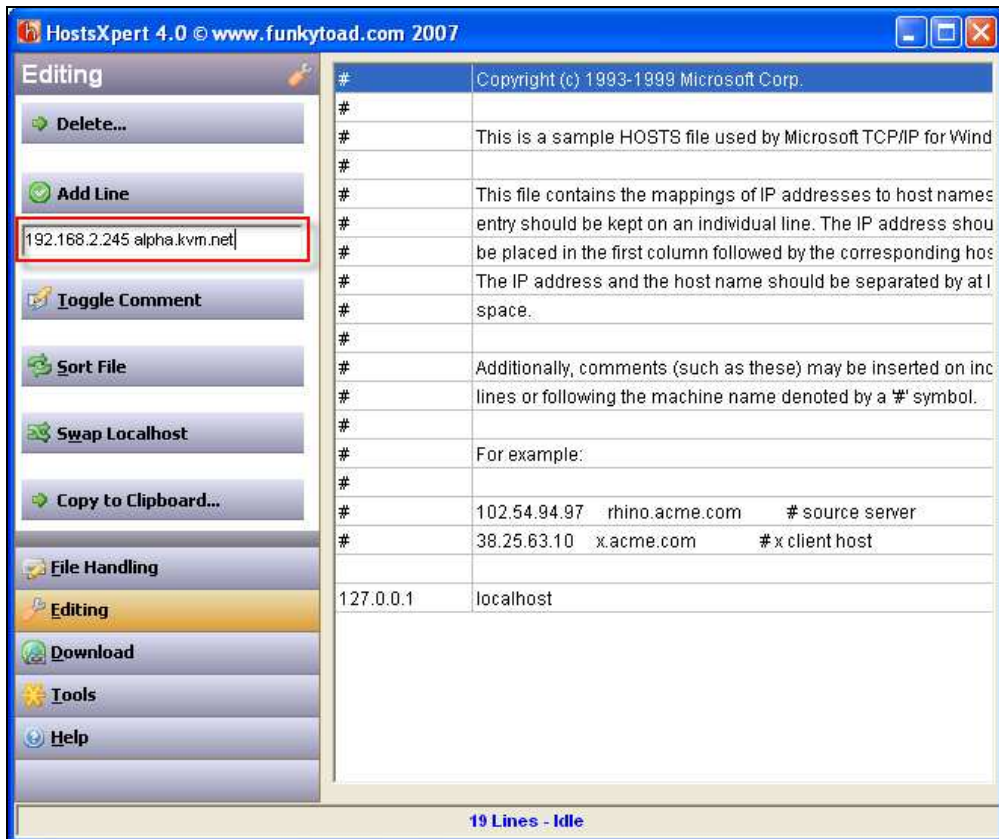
HostsXpert 4.0 © www.funkytoad.com 2007

Editing

Delete...

Add Line

192.168.2.245 alpha.kvm.net

Toggle Comment

Sort File

Swap Localhost

Copy to Clipboard...

File Handling

Editing

Download

Tools

Help

| | |
|---|---|
| # | Copyright (c) 1993-1999 Microsoft Corp. |
| # | |
| # | This is a sample HOSTS file used by Microsoft TCP/IP for Wind |
| # | |
| # | This file contains the mappings of IP addresses to host names |
| # | entry should be kept on an individual line. The IP address shou |
| # | be placed in the first column followed by the corresponding hos |
| # | The IP address and the host name should be separated by at l |
| # | space. |
| # | |
| # | Additionally, comments (such as these) may be inserted on inc |
| # | lines or following the machine name denoted by a '#' symbol. |
| # | |
| # | For example: |
| # | |
| # | 102.54.94.97 rhino.acme.com # source server |
| # | 38.25.63.10 x.acme.com # x client host |
| | |
| 127.0.0.1 | localhost |

19 Lines - Idle